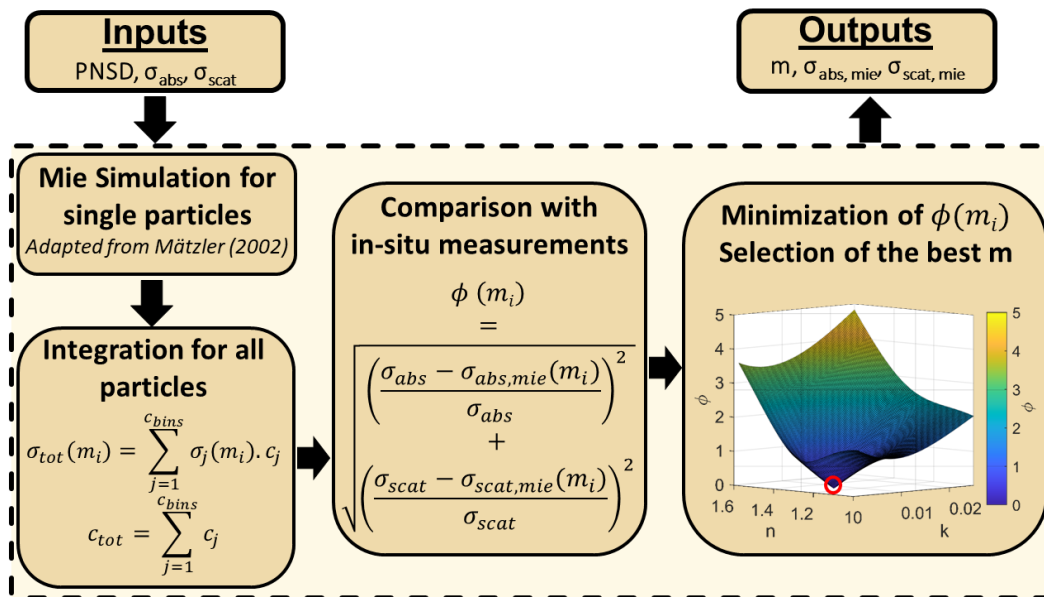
Inputs
PNSD, $\sigma_{abs}$, $\sigma_{scat}$

Outputs
m, $\sigma_{abs, mie}$, $\sigma_{scat, mie}$

Mie Simulation for single particles
Adapted from Mätzler (2002)

Integration for all particles
$\sigma_{tot}(m_i) = \sum_{j=1}^{c_{bins}} \sigma_j(m_i).c_j$
$c_{tot} = \sum_{j=1}^{c_{bins}} c_j$

Comparison with in-situ measurements
$\phi\,(m_i) = \sqrt{\left(\frac{\sigma_{abs} - \sigma_{abs,mie}(m_i)}{\sigma_{abs}}\right)^2 + \left(\frac{\sigma_{scat} - \sigma_{scat,mie}(m_i)}{\sigma_{scat}}\right)^2}$

Minimization of $\phi(m_i)$
Selection of the best m

5
4
3
2
1
0
$\phi$
1.6
1.4
1.2
n
10
0.01
0.02
k
5
4
3
2
1
0
$\phi$